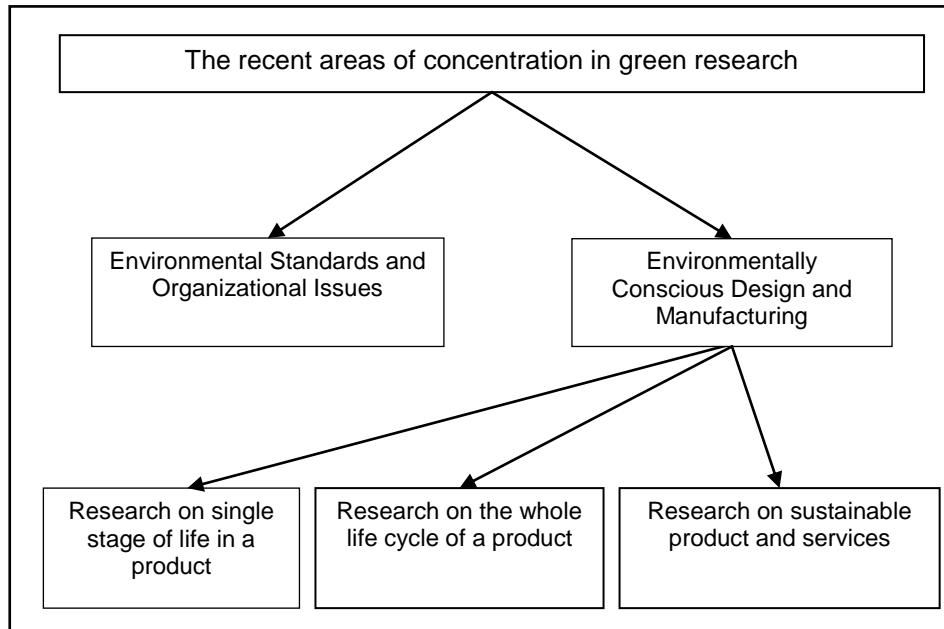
The recent areas of concentration in green research

Environmental Standards and Organizational Issues

Environmentally Conscious Design and Manufacturing

Research on single stage of life in a product

Research on the whole life cycle of a product

Research on sustainable product and services